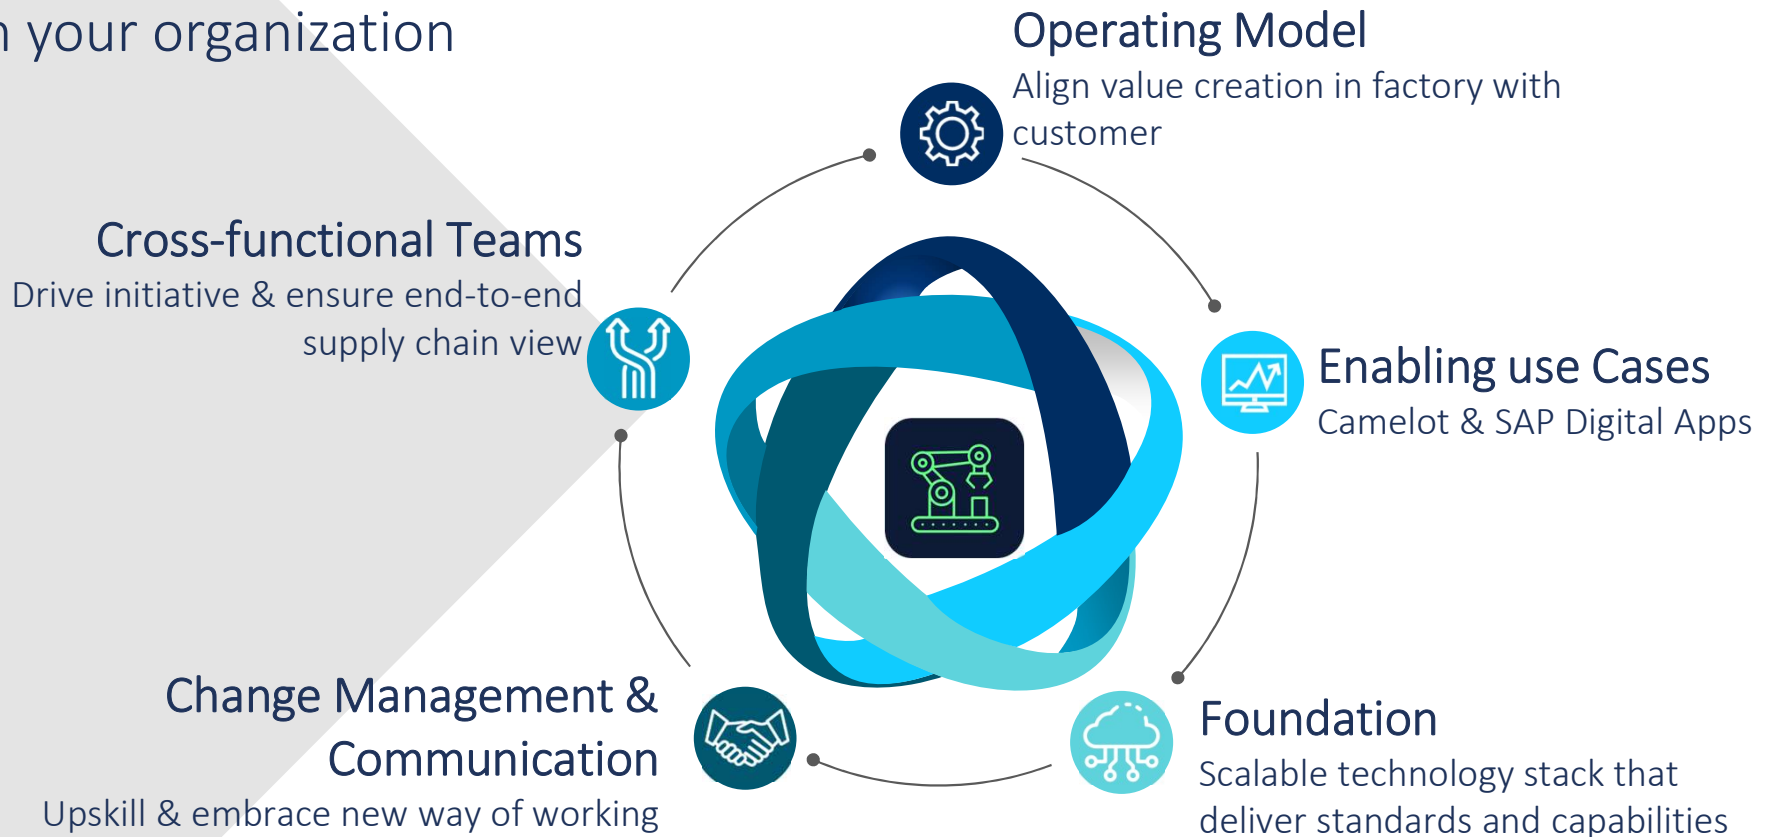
n your organization

Operating Model
Align value creation in factory with customer

Cross-functional Teams
Drive initiative & ensure end-to-end supply chain view

Enabling use Cases
Camelot & SAP Digital Apps

Change Management & Communication
Upskill & embrace new way of working

Foundation
Scalable technology stack that deliver standards and capabilities